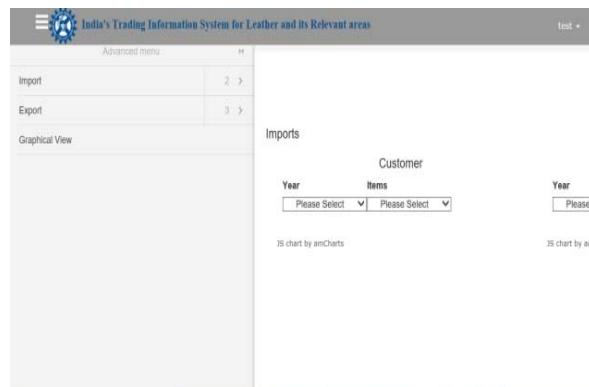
India's Trading Information System for Leather and its Relevant areas

test ▾

Advanced menu

Import 2 >

Export 3 >

Graphical View

Imports

Customer

Year

Items

Please Select

Please Select

JS chart by amCharts

Year

Please

JS chart by a